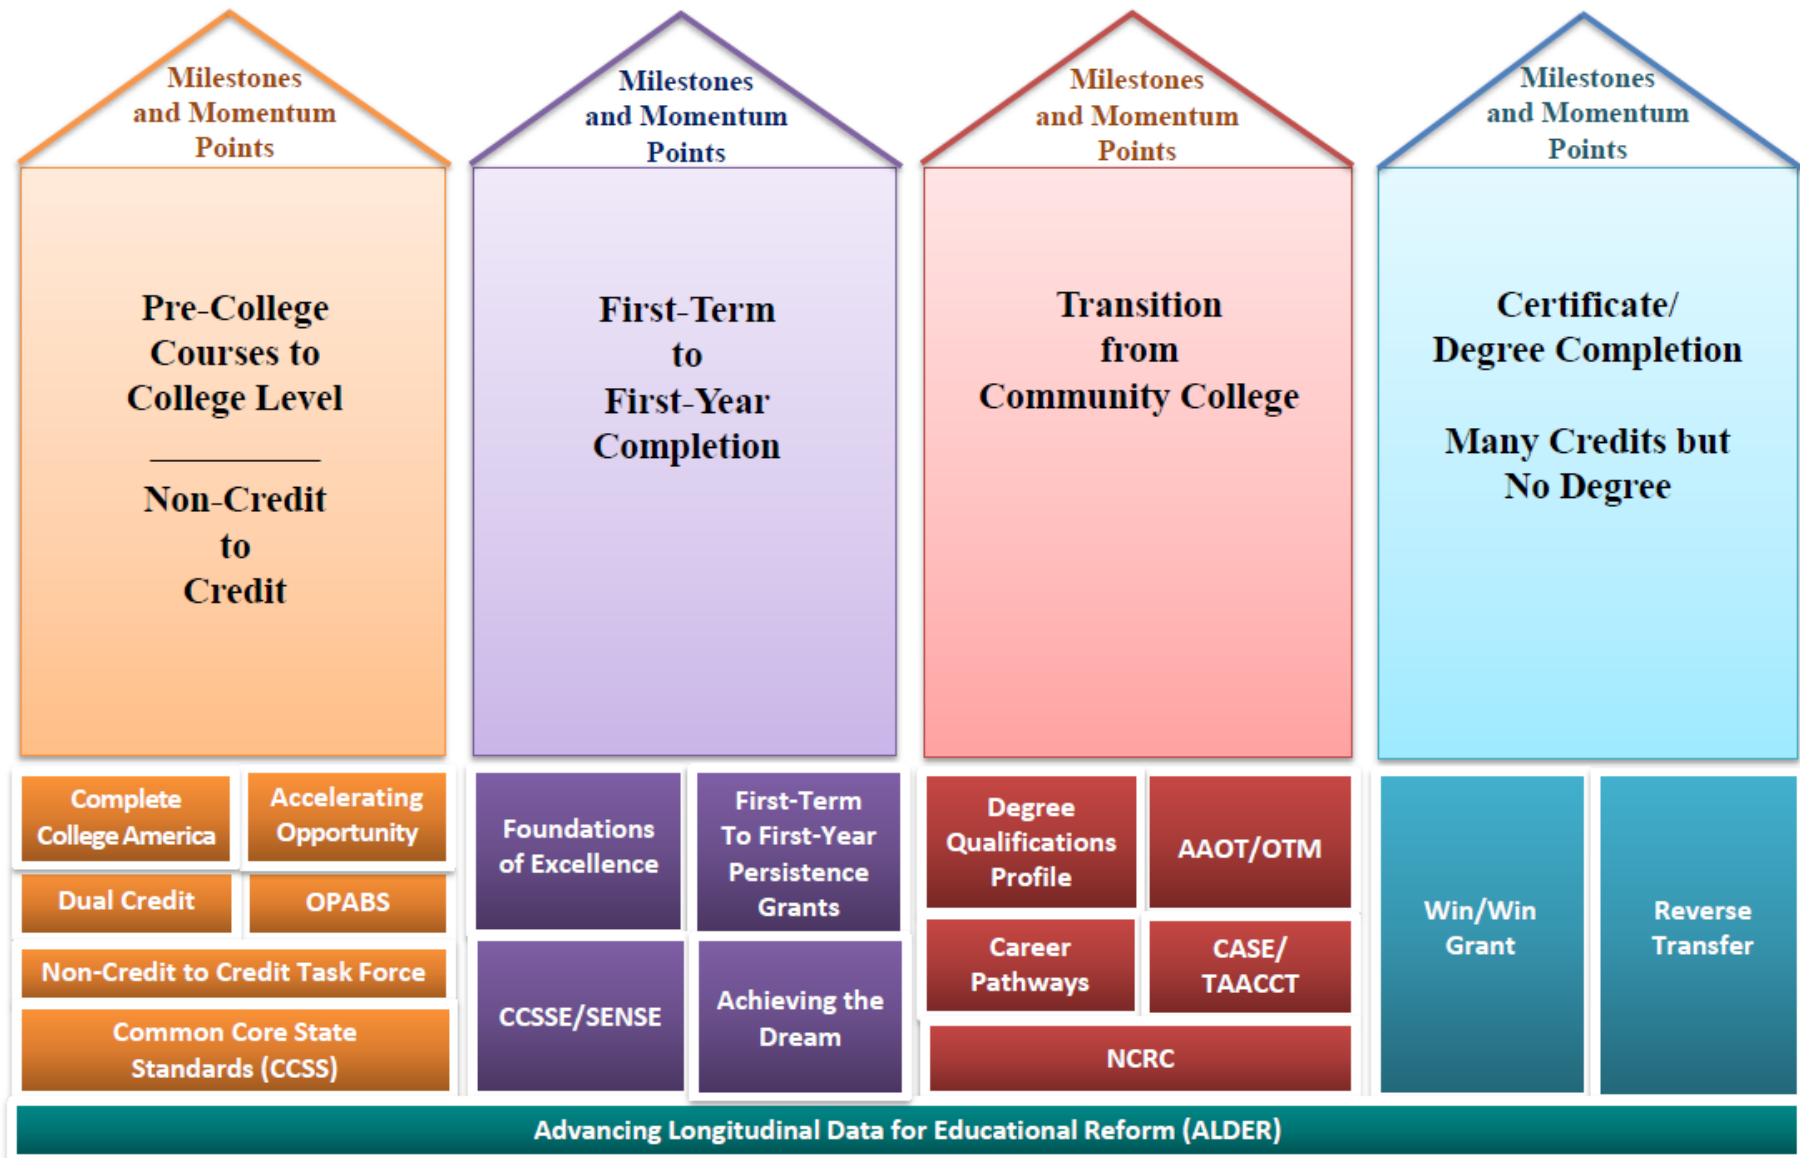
Milestones and Momentum Points

Pre-College Courses to College Level

Non-Credit to Credit

Milestones and Momentum Points

First-Term to First-Year Completion

Milestones and Momentum Points

Transition from Community College

Milestones and Momentum Points

Certificate/ Degree Completion

Many Credits but No Degree

Complete College America

Accelerating Opportunity

Dual Credit

OPABS

Non-Credit to Credit Task Force

Common Core State Standards (CCSS)

Foundations of Excellence

First-Term To First-Year Persistence Grants

CCSSE/SENSE

Achieving the Dream

Degree Qualifications Profile

AAOT/OTM

Career Pathways

CASE/ TAACCT

NCRC

Win/Win Grant

Reverse Transfer

Advancing Longitudinal Data for Educational Reform (ALDER)